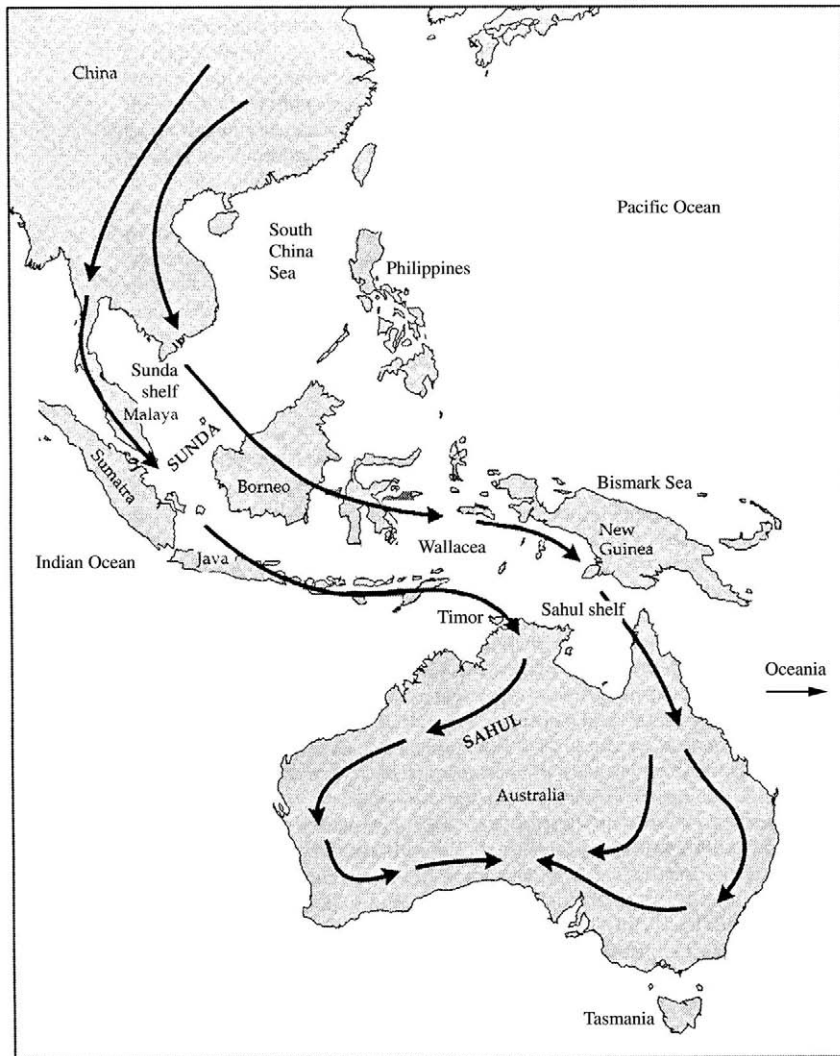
China

South China Sea

Pacific Ocean

Philippines

Sunda shelf

Malaya

SUNDA

Sumatra

Borneo

Bismark Sea

New Guinea

Wallacea

Indian Ocean

Java

Timor

Sahul shelf

Oceania

SAHUL

Australia

Tasmania